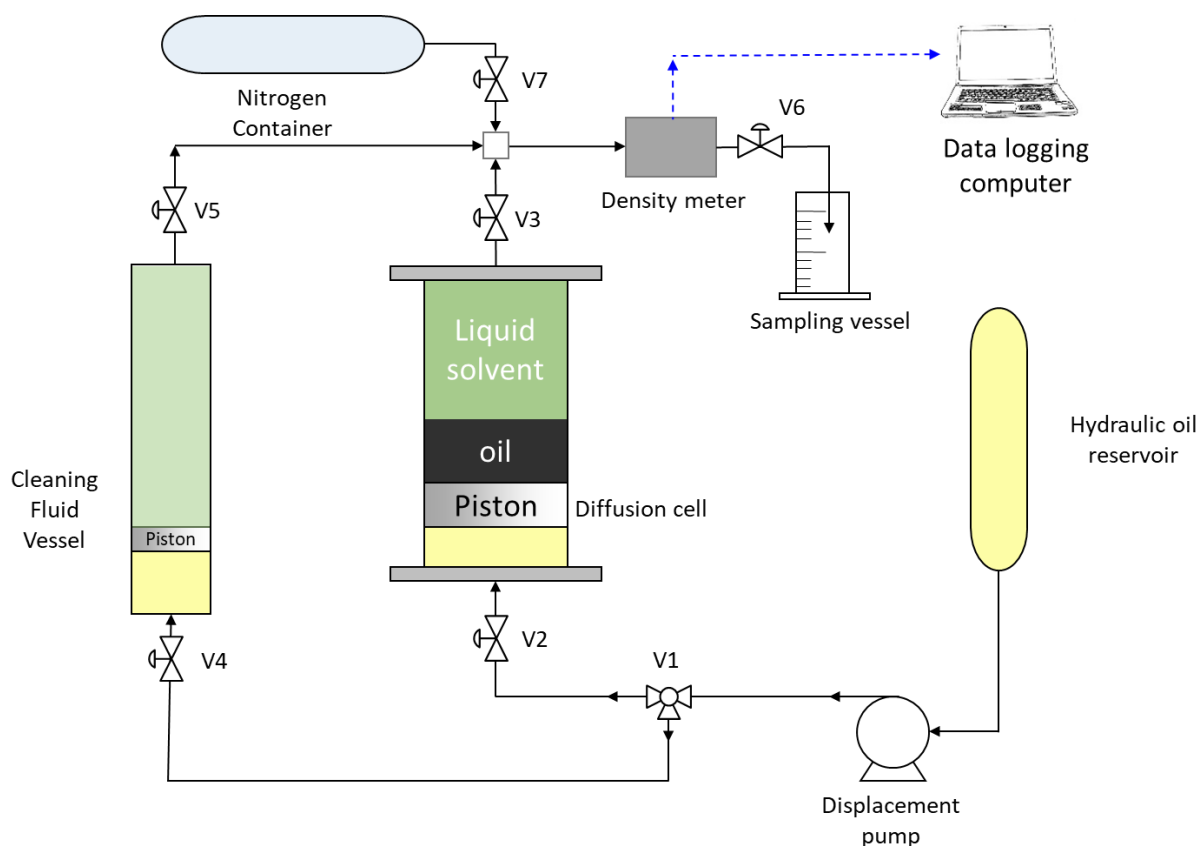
V7

Nitrogen Container

V6

Data logging computer

Density meter

V5

V3

Sampling vessel

Liquid solvent

oil

Hydraulic oil reservoir

Cleaning Fluid Vessel

Piston

Diffusion cell

Piston

V2

V1

V4

Displacement pump